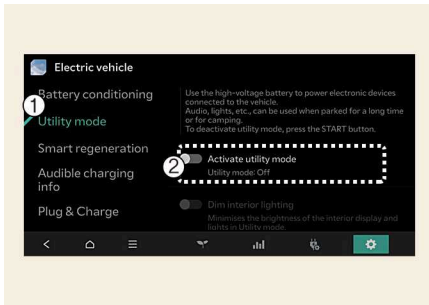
Electric vehicle

Battery conditioning

1

Utility mode

Smart regeneration

Audible charging info

Plug & Charge

Use the high-voltage battery to power electronic devices connected to the vehicle.
Audio, lights, etc., can be used when parked for a long time or for camping.
To deactivate utility mode, press the START button.

2

Activate utility mode
Utility mode: Off

Dim interior lighting
Minimises the brightness of the interior display and lights in Utility mode.